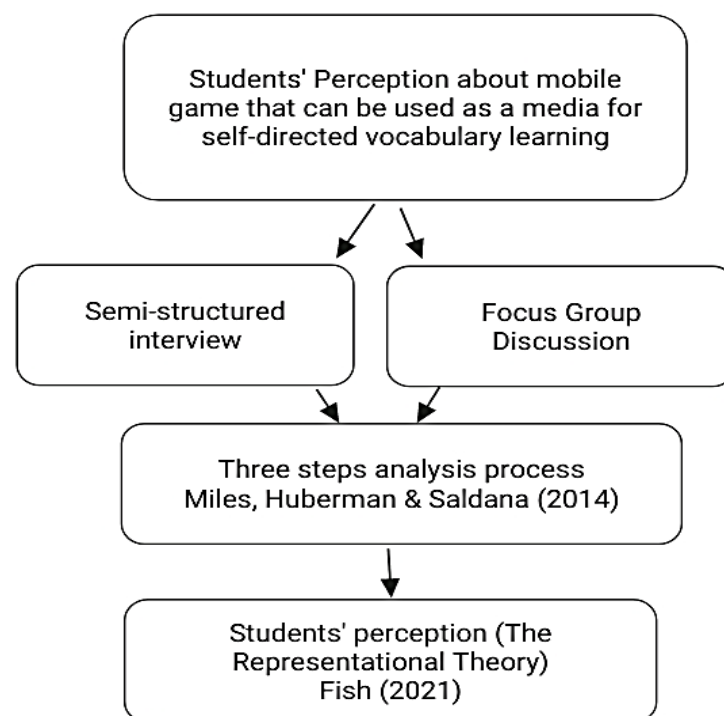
Students' Perception about mobile game that can be used as a media for self-directed vocabulary learning

Semi-structured interview

Focus Group Discussion

Three steps analysis process
Miles, Huberman & Saldana (2014)

Students' perception (The Representational Theory)
Fish (2021)